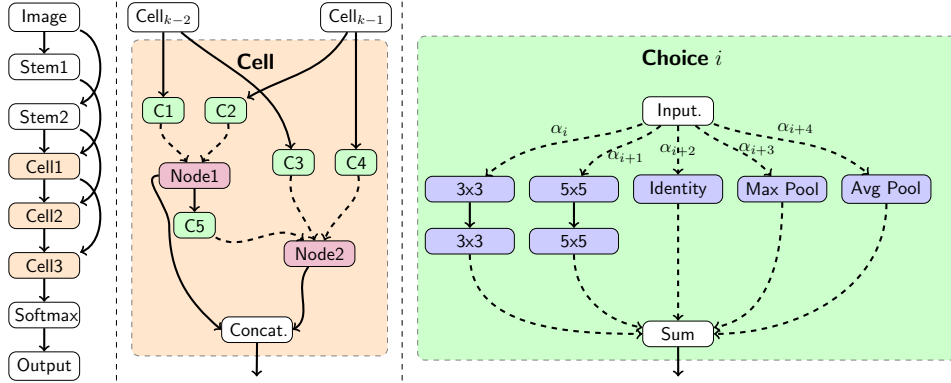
Image

Stem1

Stem2

Cell1

Cell2

Cell3

Softmax

Output

Cell$_{k-2}$

Cell$_{k-1}$

Cell

C1

C2

Node1

C3

C4

C5

Node2

Concat.

Choice $i$

Input.

$\alpha_i$

$\alpha_{i+1}$

$\alpha_{i+2}$

$\alpha_{i+3}$

$\alpha_{i+4}$

3x3

5x5

Identity

Max Pool

Avg Pool

3x3

5x5

Sum